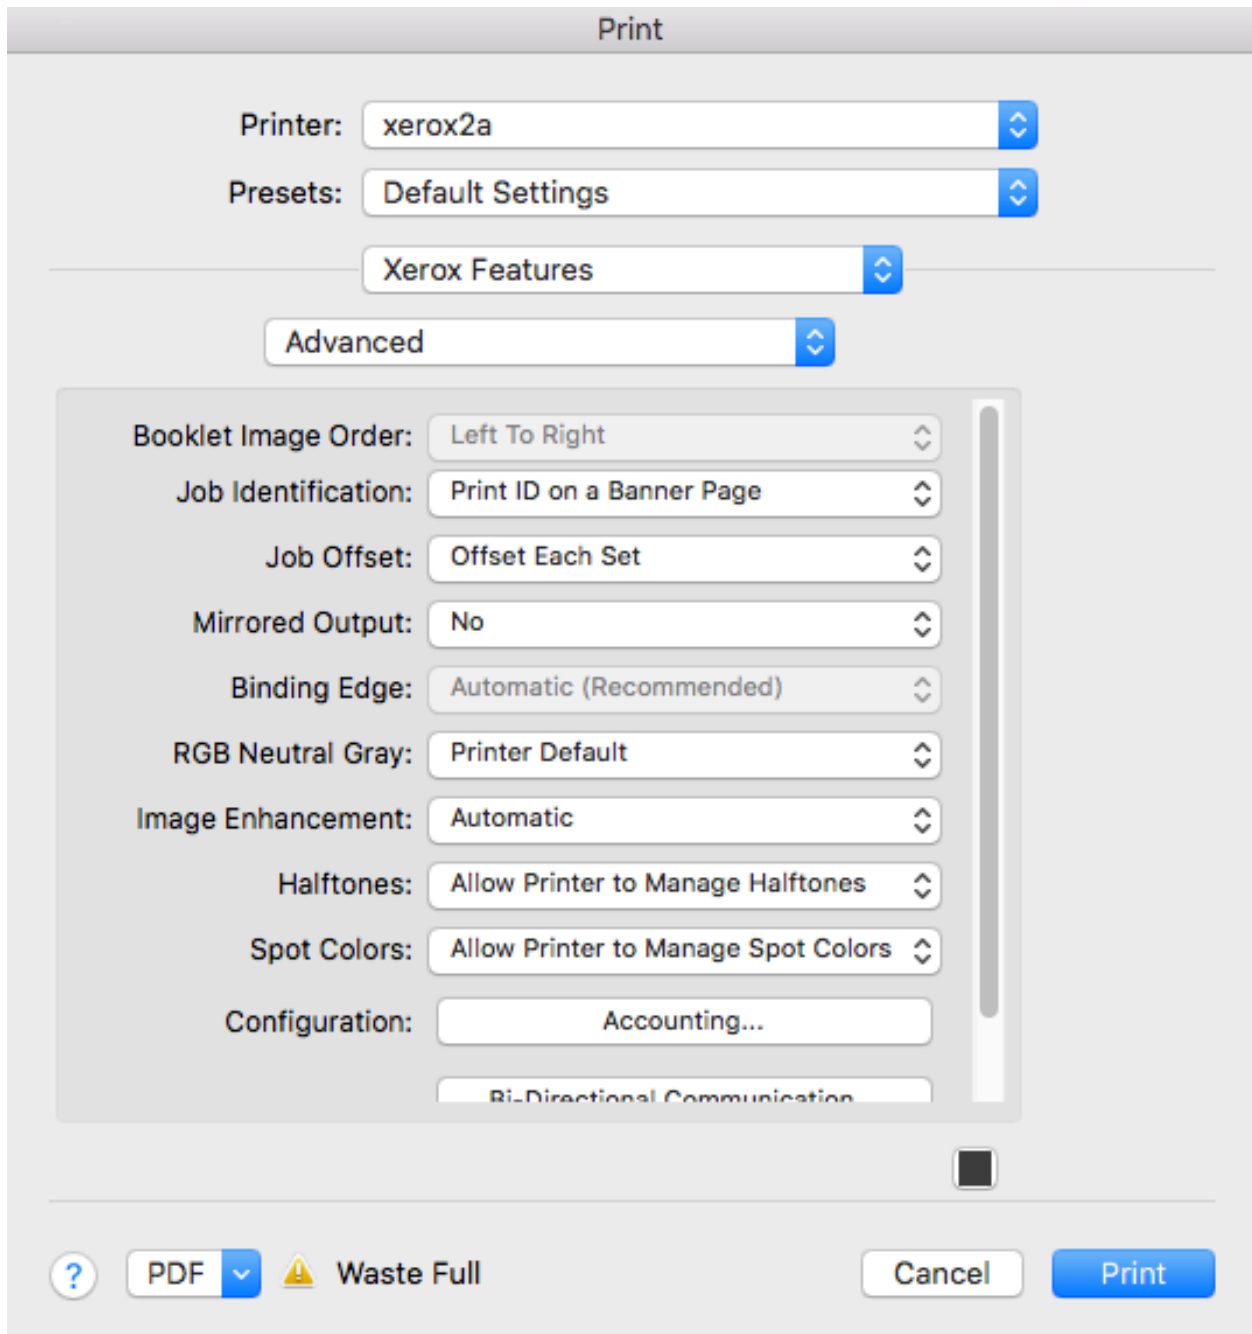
Print

Printer: xerox2a

Presets: Default Settings

Xerox Features

Advanced

Booklet Image Order: Left To Right

Job Identification: Print ID on a Banner Page

Job Offset: Offset Each Set

Mirrored Output: No

Binding Edge: Automatic (Recommended)

RGB Neutral Gray: Printer Default

Image Enhancement: Automatic

Halftones: Allow Printer to Manage Halftones

Spot Colors: Allow Printer to Manage Spot Colors

Configuration: Accounting...

Bi-Directional Communication

? PDF Waste Full Cancel Print